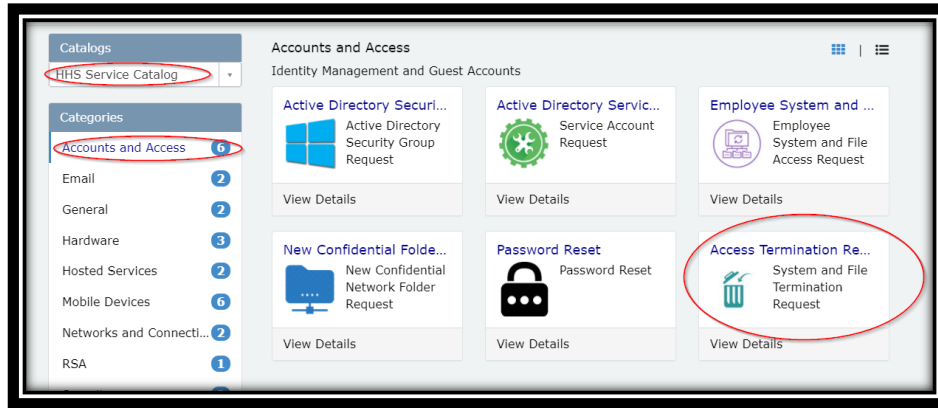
Catalogs

HHS Service Catalog

Categories

Accounts and Access 6

Email 2

General 2

Hardware 3

Hosted Services 2

Mobile Devices 6

Networks and Connecti... 2

RSA 1

Accounts and Access

Identity Management and Guest Accounts

Active Directory Securi...
Active Directory Security Group Request
View Details

Active Directory Servic...
Service Account Request
View Details

Employee System and ...
Employee System and File Access Request
View Details

New Confidential Folde...
New Confidential Network Folder Request
View Details

Password Reset
Password Reset
View Details

Access Termination Re...
System and File Termination Request
View Details